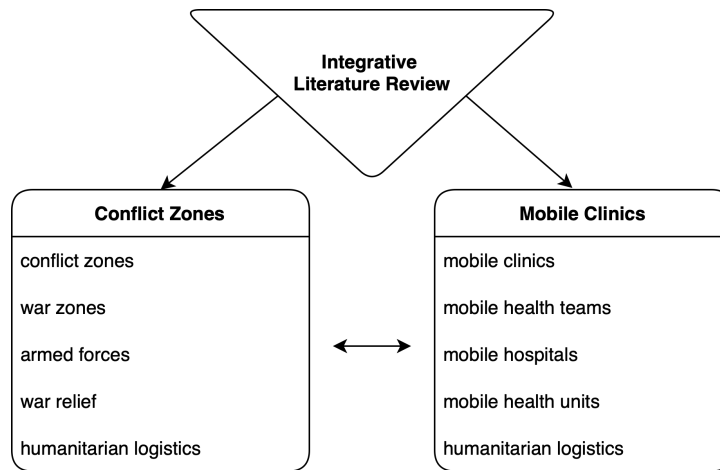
Integrative Literature Review

Conflict Zones

conflict zones

war zones

armed forces

war relief

humanitarian logistics

Mobile Clinics

mobile clinics

mobile health teams

mobile hospitals

mobile health units

humanitarian logistics